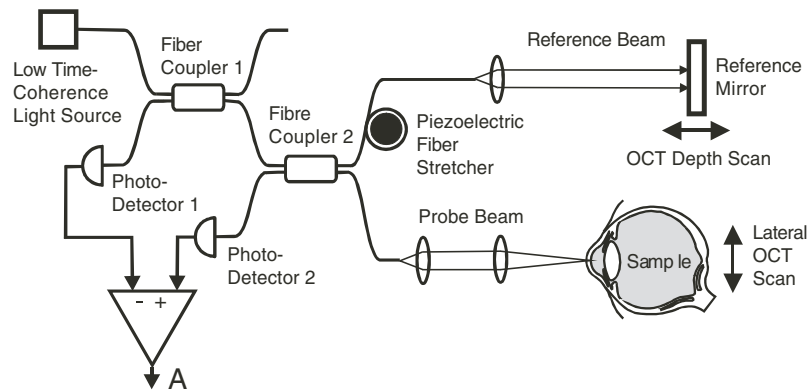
Low Time-Coherence Light Source

Fiber Coupler 1

Fibre Coupler 2

Photo-Detector 1

Photo-Detector 2

- +

A

Reference Beam

Reference Mirror

OCT Depth Scan

Piezoelectric Fiber Stretcher

Probe Beam

Samp le

Lateral OCT Scan